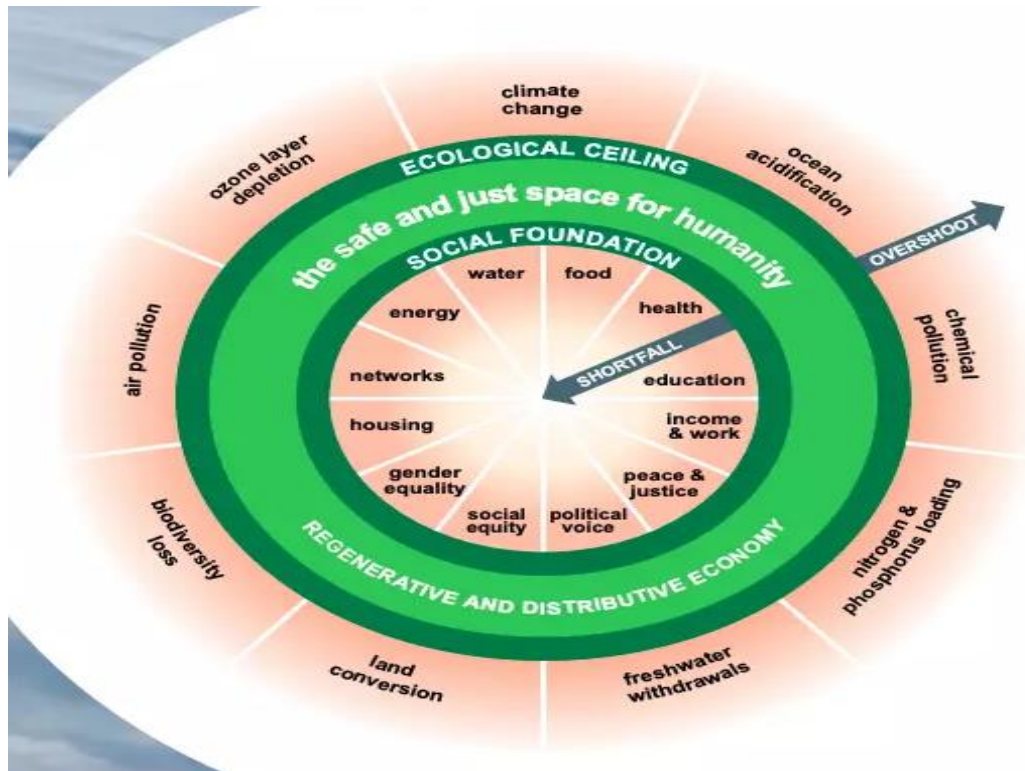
climate change

ocean acidification

chemical pollution

nitrogen & phosphorus loading

freshwater withdrawals

land conversion

biodiversity loss

air pollution

ozone layer depletion

ECOLOGICAL CEILING

OVERSHOOT

the safe and just space for humanity

SOCIAL FOUNDATION

SHORTFALL

water

food

health

education

income & work

peace & justice

political voice

social equity

gender equality

housing

networks

energy

REGENERATIVE AND DISTRIBUTIVE ECONOMY